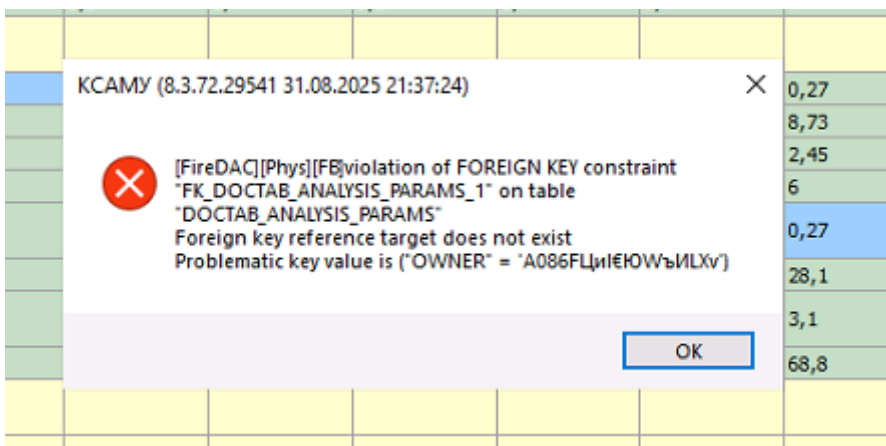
КСАМУ (8.3.72.29541 31.08.2025 21:37:24)

[FireDAC][Phys][FB]violation of FOREIGN KEY constraint "FK_DOCTAB_ANALYSIS_PARAMS_1" on table "DOCTAB_ANALYSIS_PARAMS"
Foreign key reference target does not exist
Problematic key value is ("OWNER" = 'A086FLЦиI€ЮWъИLXv')

OK

| 0,27 |
|---|
| 8,73 |
| 2,45 |
| 6 |
| 0,27 |
| 28,1 |
| 3,1 |
| 68,8 |